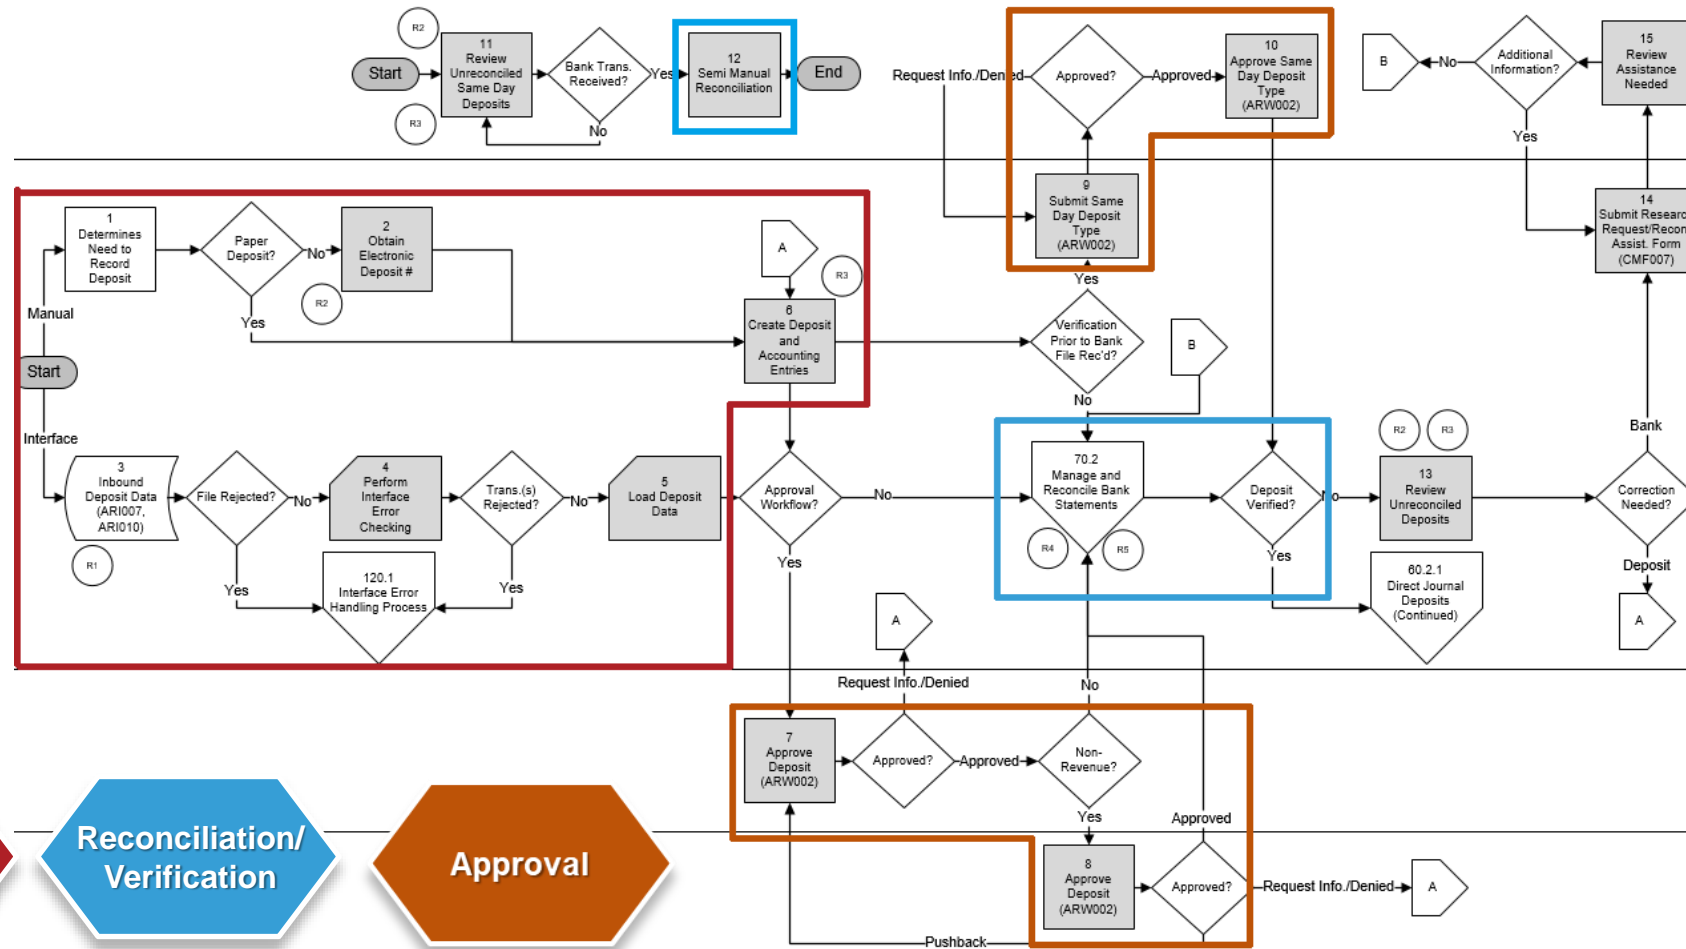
R2

Start

11
Review
Unreconciled
Same Day
Deposits

R3

Bank Trans.
Received?

Yes

No

12
Semi Manual
Reconciliation

End

Request Info./Denied

Approved?

Approved

10
Approve Same
Day Deposit
Type
(ARW002)

B

No

Additional
Information?

15
Review
Assistance
Needed

Yes

9
Submit Same
Day Deposit
Type
(ARW002)

14
Submit Research
Request/Recon
Assist. Form
(CMF007)

1
Determines
Need to
Record
Deposit

Paper
Deposit?

No

2
Obtain
Electronic
Deposit #

A

R3

Manual

R2

Yes

6
Create Deposit
and
Accounting
Entries

Yes

Verification
Prior to Bank
File Rec'd?

B

Start

No

Interface

R2

R3

Bank

3
Inbound
Deposit Data
(ARI007,
ARI010)

File Rejected?

No

4
Perform
Interface
Error
Checking

Trans.(s)
Rejected?

No

5
Load Deposit
Data

Approval
Workflow?

No

70.2
Manage and
Reconcile Bank
Statements

Deposit
Verified?

No

13
Review
Unreconciled
Deposits

Correction
Needed?

R1

Yes

120.1
Interface Error
Handling Process

Yes

Yes

R4

R5

Yes

60.2.1
Direct Journal
Deposits
(Continued)

Deposit

A

A

Request Info./Denied

No

7
Approve
Deposit
(ARW002)

Approved?

Approved

Non-
Revenue?

Yes

Approved

Reconciliation/
Verification

Approval

8
Approve
Deposit
(ARW002)

Approved?

Request Info./Denied

A

Pushback